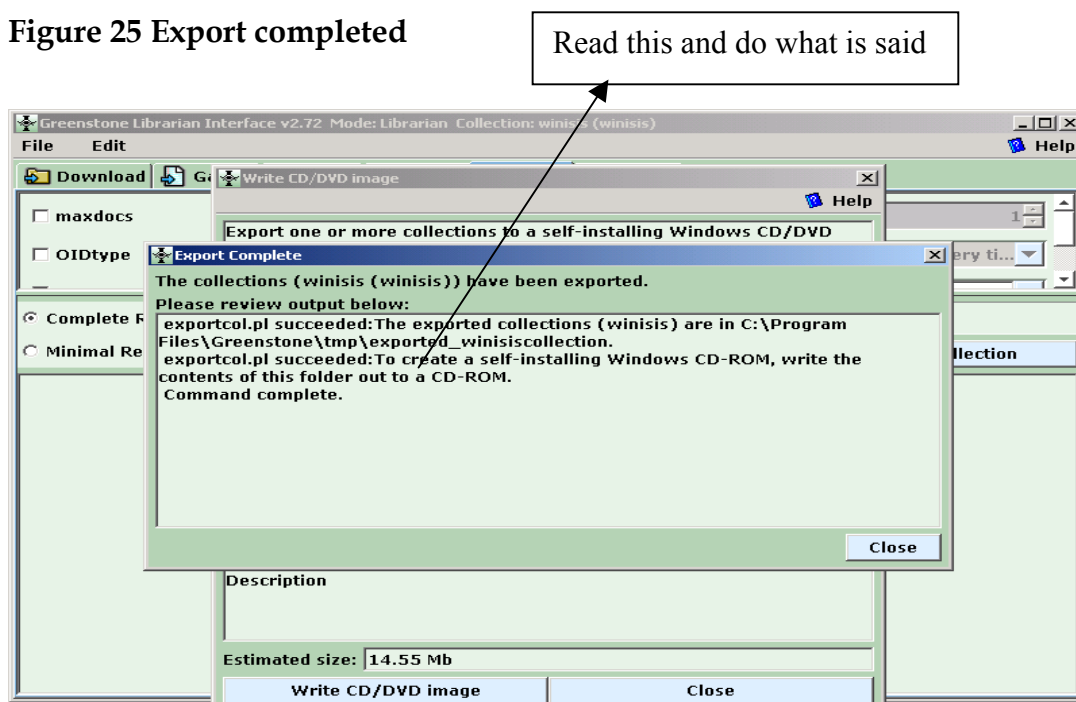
Figure 25 Export completed

Read this and do what is said

Greenstone Librarian Interface v2.72 Mode: Librarian Collection: winis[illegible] (winisis)

File Edit

Help

Download Ga

Write CD/DVD image

Help

maxdocs

Export one or more collections to a self-installing Windows CD/DVD

OIDtype

ery ti...

Complete R

Minimal Re

llection

Export Complete

The collections (winisis (winisis)) have been exported.

Please review output below:

exportcol.pl succeeded:The exported collections (winisis) are in C:\Program Files\Greenstone\tmp\exported_winisiscollection.
exportcol.pl succeeded:To create a self-installing Windows CD-ROM, write the contents of this folder out to a CD-ROM.
Command complete.

Close

Description

Estimated size: 14.55 Mb

Write CD/DVD image

Close